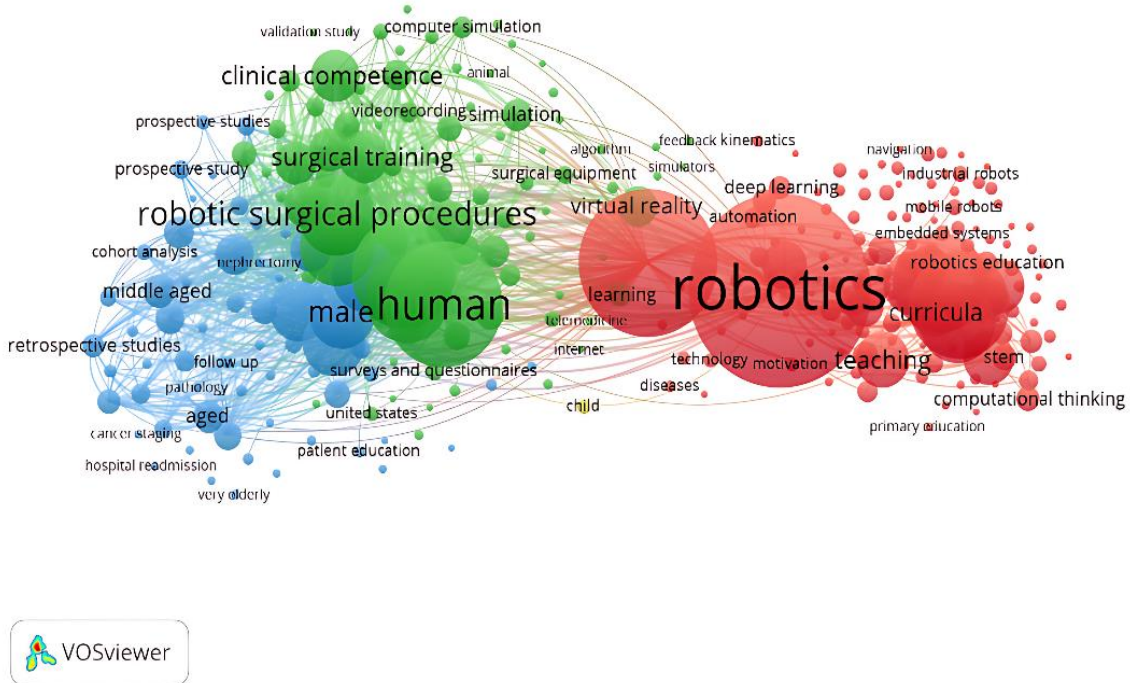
validation study
computer simulation
clinical competence
animal
videorecording
simulation
prospective studies
feedback kinematics
algorithm
navigation
surgical training
simulators
prospective study
surgical equipment
deep learning
industrial robots
robotic surgical procedures
virtual reality
automation
mobile robots
embedded systems
cohort analysis
nephrectomy
robotics education
middle aged
learning
robotics
human
male
curricula
telemedicine
retrospective studies
internet
follow up
technology
motivation
teaching
stem
surveys and questionnaires
pathology
diseases
computational thinking
aged
united states
child
cancer staging
primary education
patient education
hospital readmission
very elderly
VOSviewer